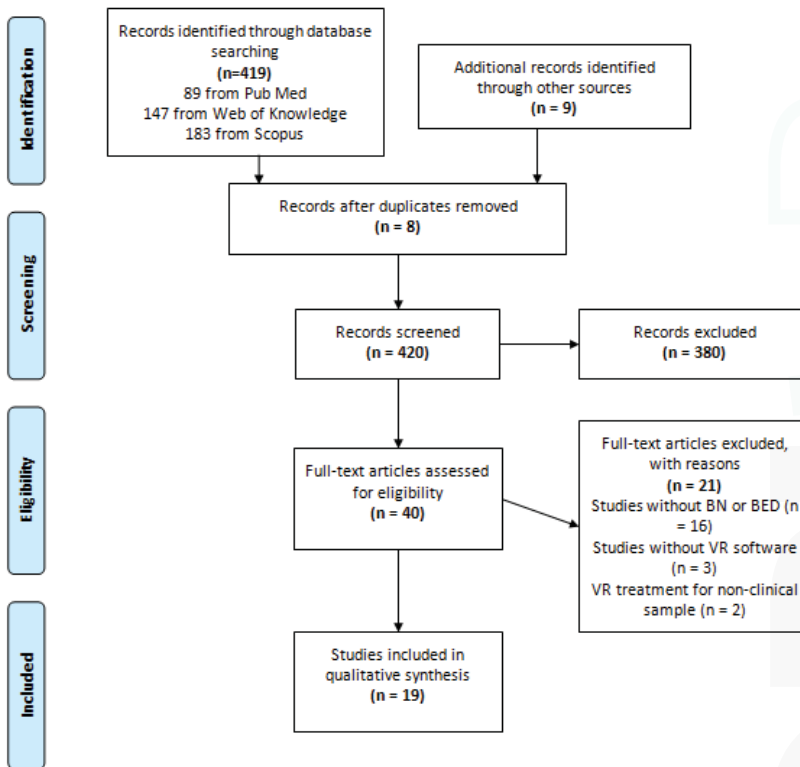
Identification

Records identified through database searching
(n=419)
89 from Pub Med
147 from Web of Knowledge
183 from Scopus

Additional records identified through other sources
(n = 9)

Screening

Records after duplicates removed
(n = 8)

Records screened
(n = 420)

Records excluded
(n = 380)

Eligibility

Full-text articles assessed for eligibility
(n = 40)

Full-text articles excluded, with reasons
(n = 21)
Studies without BN or BED (n = 16)
Studies without VR software (n = 3)
VR treatment for non-clinical sample (n = 2)

Included

Studies included in qualitative synthesis
(n = 19)